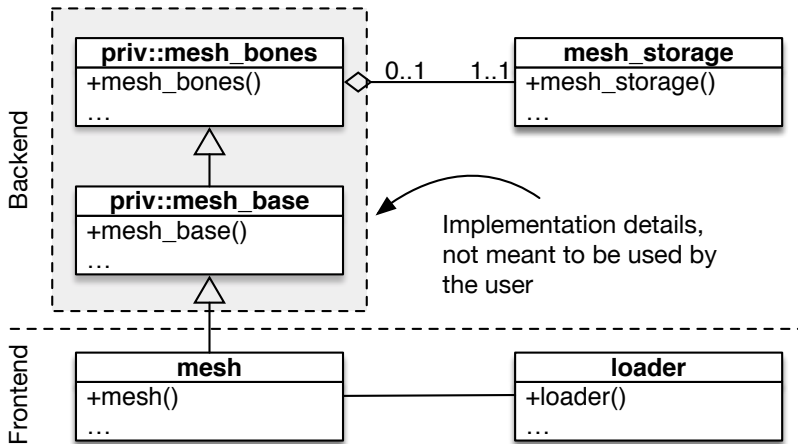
Backend

priv::mesh_bones
+mesh_bones()
…

0..1

1..1

mesh_storage
+mesh_storage()
…

priv::mesh_base
+mesh_base()
…

Implementation details, not meant to be used by the user

Frontend

mesh
+mesh()
…

loader
+loader()
…